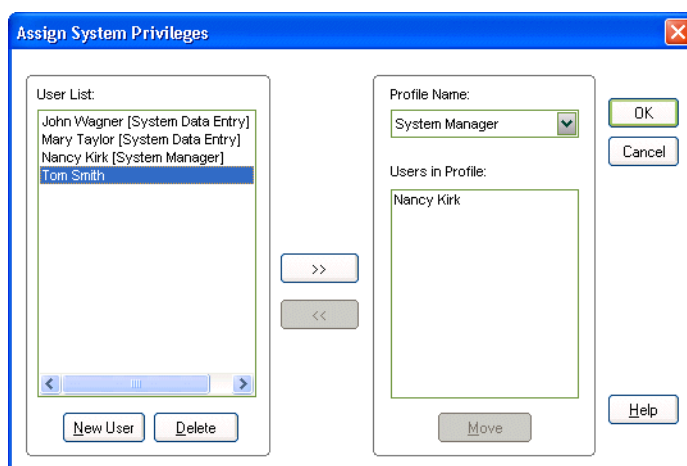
Assign System Privileges

User List:
John Wagner [System Data Entry]
Mary Taylor [System Data Entry]
Nancy Kirk [System Manager]
Tom Smith

New User
Delete

>>
<<

Profile Name:
System Manager

Users in Profile:
Nancy Kirk

Move

OK
Cancel
Help